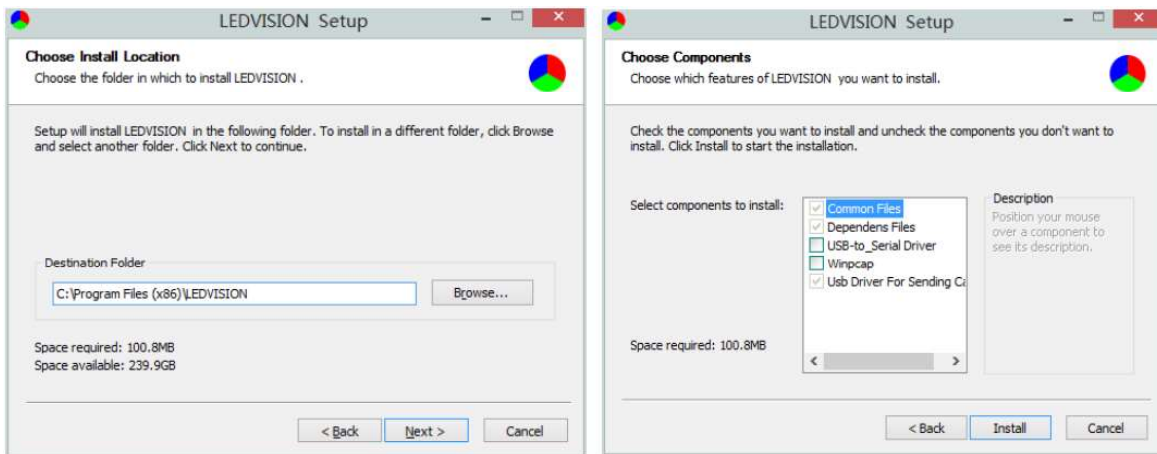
LEDVISION Setup

Choose Install Location
Choose the folder in which to install LEDVISION .

Setup will install LEDVISION in the following folder. To install in a different folder, click Browse and select another folder. Click Next to continue.

Destination Folder
C:\Program Files (x86)\LEDVISION
Browse...

Space required: 100.8MB
Space available: 239.9GB

< Back
Next >
Cancel

LEDVISION Setup

Choose Components
Choose which features of LEDVISION you want to install.

Check the components you want to install and uncheck the components you don't want to install. Click Install to start the installation.

Select components to install:
Common Files
Dependens Files
USB-to_Serial Driver
Winpcap
Usb Driver For Sending Ca

Description
Position your mouse over a component to see its description.

Space required: 100.8MB

< Back
Install
Cancel